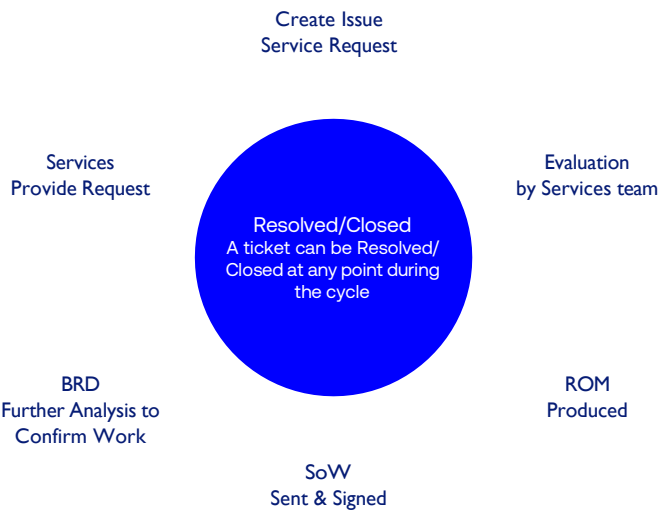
Create Issue
Service Request

Evaluation
by Services team

ROM
Produced

SoW
Sent & Signed

BRD
Further Analysis to
Confirm Work

Services
Provide Request

Resolved/Closed
A ticket can be Resolved/ Closed at any point during the cycle